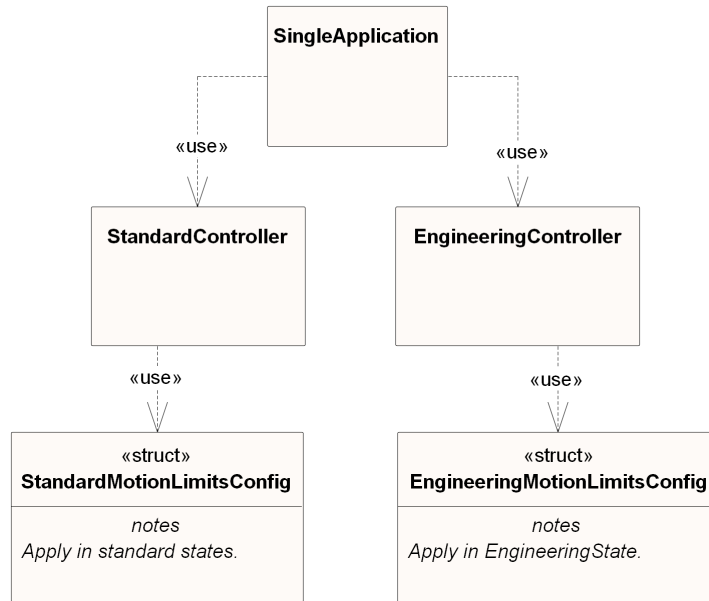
SingleApplication

«use»

«use»

StandardController

EngineeringController

«use»

«use»

«struct»
StandardMotionLimitsConfig

notes
Apply in standard states.

«struct»
EngineeringMotionLimitsConfig

notes
Apply in EngineeringState.